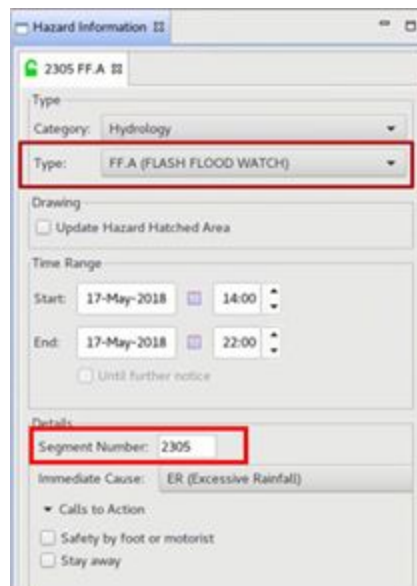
Hazard Information

2305 FF.A

Type

Category: Hydrology

Type: FF.A (FLASH FLOOD WATCH)

Drawing

Update Hazard Hatched Area

Time Range

Start: 17-May-2018 14:00

End: 17-May-2018 22:00

Until further notice

Details

Segment Number: 2305

Immediate Cause: ER (Excessive Rainfall)

Calls to Action

Safety by foot or motorist

Stay away